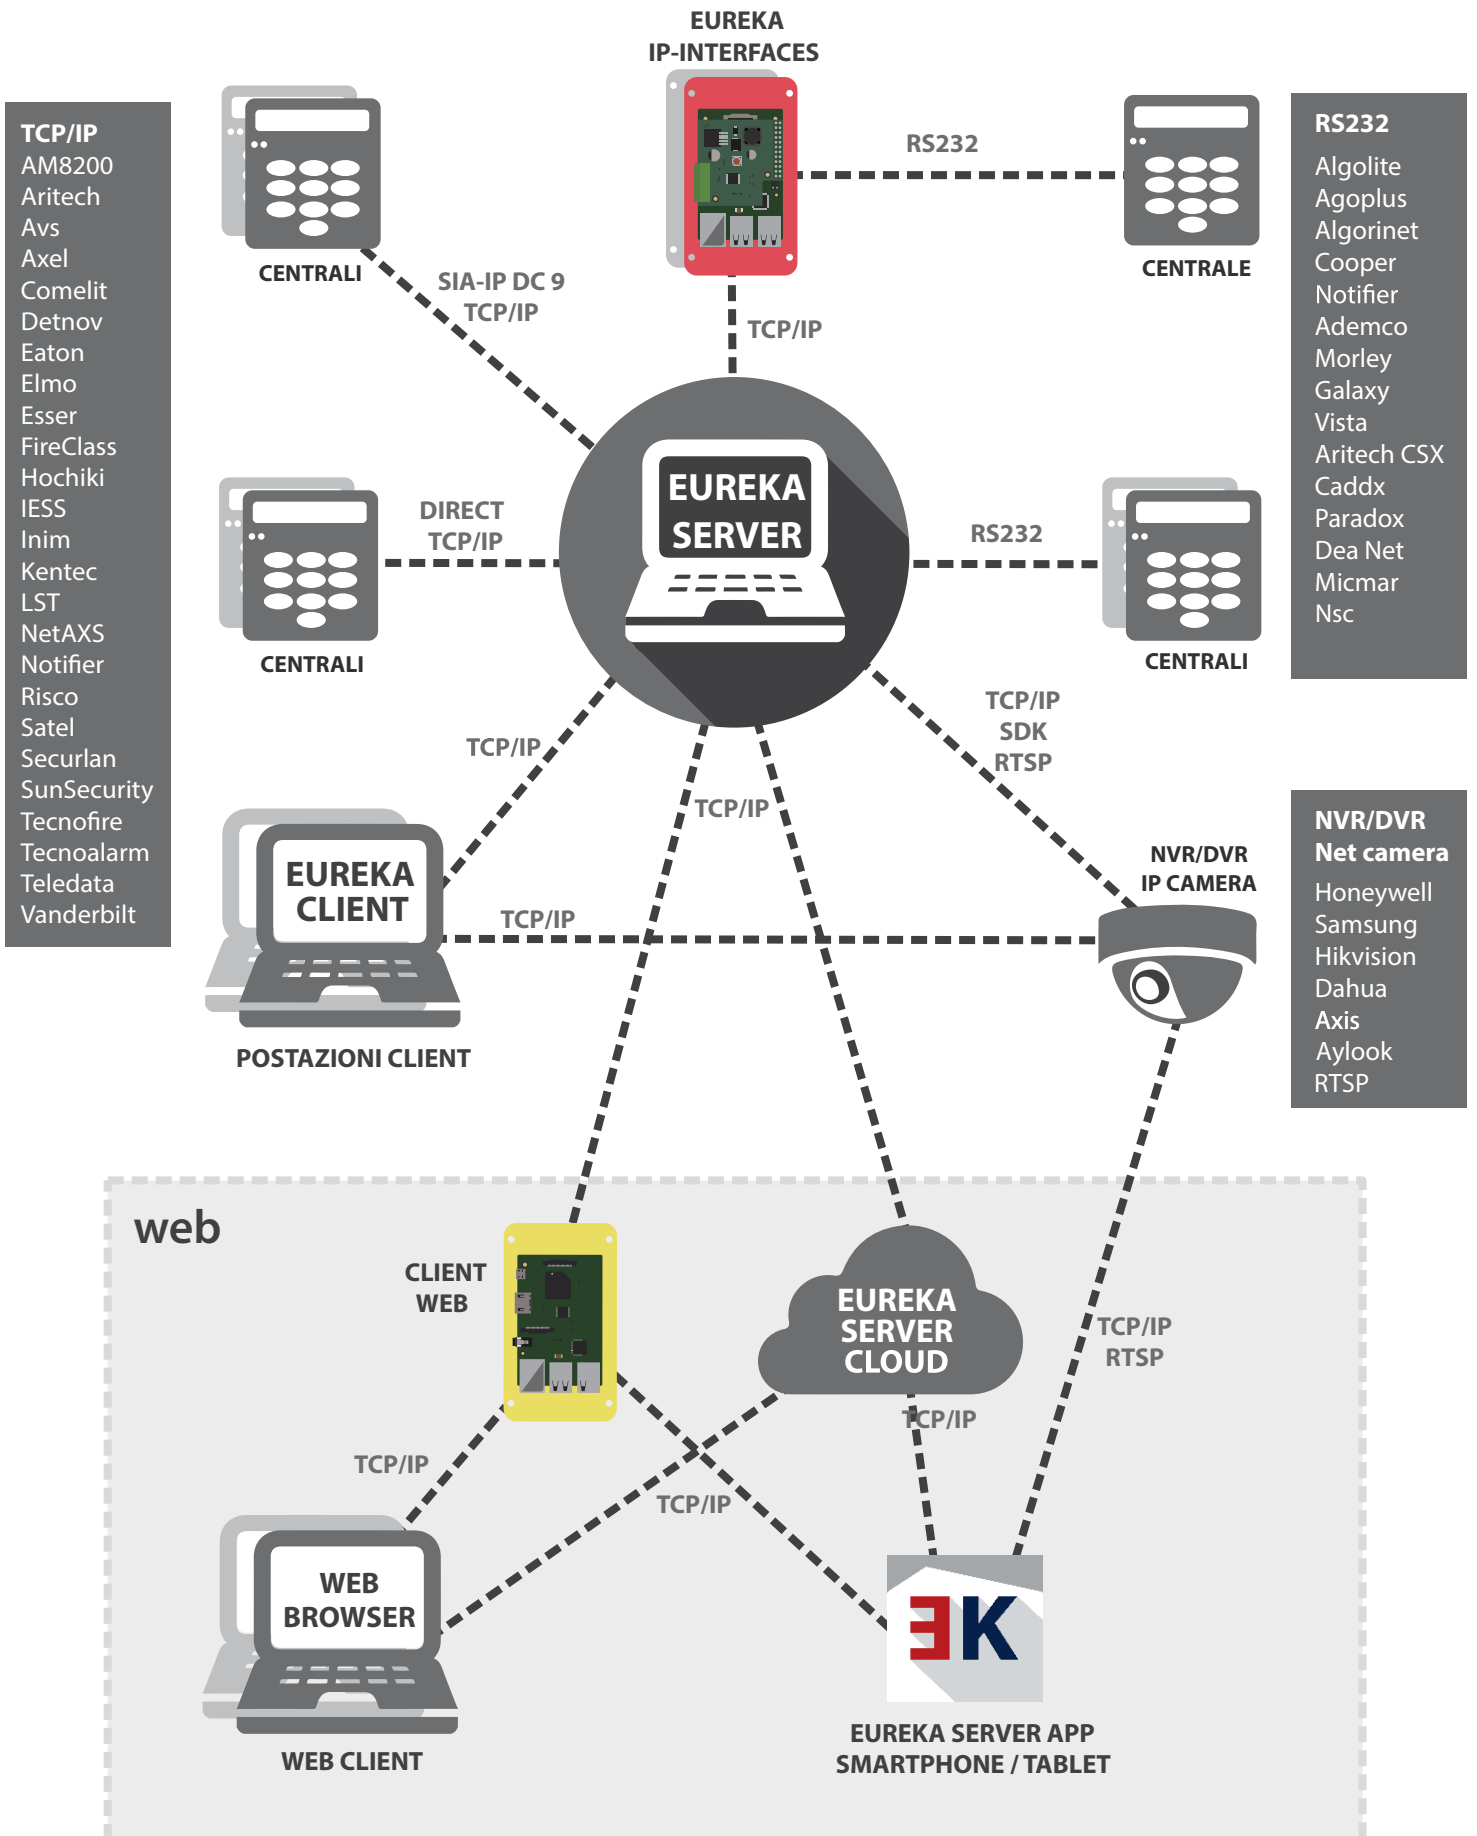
TCP/IP
AM8200
Aritech
Avs
Axel
Comelit
Detnov
Eaton
Elmo
Esser
FireClass
Hochiki
IESS
Inim
Kentec
LST
NetAXS
Notifier
Risco
Satel
Securlan
SunSecurity
Tecnofire
Tecnoalarm
Teledata
Vanderbilt

CENTRALI

EUREKA
IP-INTERFACES

RS232

CENTRALE

RS232
Algolite
Agoplus
Algorinet
Cooper
Notifier
Ademco
Morley
Galaxy
Vista
Aritech CSX
Caddx
Paradox
Dea Net
Micmar
Nsc

SIA-IP DC 9
TCP/IP

TCP/IP

EUREKA
SERVER

DIRECT
TCP/IP

CENTRALI

RS232

CENTRALI

TCP/IP

TCP/IP

TCP/IP
SDK
RTSP

NVR/DVR
Net camera
Honeywell
Samsung
Hikvision
Dahua
Axis
Aylook
RTSP

NVR/DVR
IP CAMERA

EUREKA
CLIENT

TCP/IP

POSTAZIONI CLIENT

web

CLIENT
WEB

EUREKA
SERVER
CLOUD

TCP/IP
RTSP

TCP/IP

TCP/IP

TCP/IP

WEB
BROWSER

WEB CLIENT

EK

EUREKA SERVER APP
SMARTPHONE / TABLET